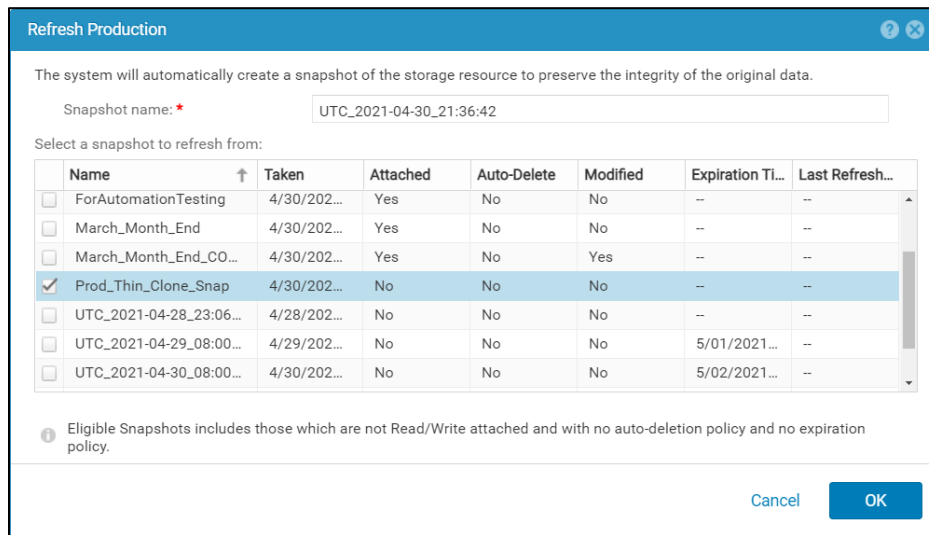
Refresh Production

The system will automatically create a snapshot of the storage resource to preserve the integrity of the original data.

Snapshot name: *
UTC_2021-04-30_21:36:42

Select a snapshot to refresh from:

| | Name | Taken | Attached | Auto-Delete | Modified | Expiration Ti... | Last Refresh... |
|---|---|---|---|---|---|---|---|
| | ForAutomationTesting | 4/30/202... | Yes | No | No | -- | -- |
| | March_Month_End | 4/30/202... | Yes | No | No | -- | -- |
| | March_Month_End_CO... | 4/30/202... | Yes | No | Yes | -- | -- |
| ✓ | Prod_Thin_Clone_Snap | 4/30/202... | No | No | No | -- | -- |
| | UTC_2021-04-28_23:06... | 4/28/202... | No | No | No | -- | -- |
| | UTC_2021-04-29_08:00... | 4/29/202... | No | No | No | 5/01/2021... | -- |
| | UTC_2021-04-30_08:00... | 4/30/202... | No | No | No | 5/02/2021... | -- |

Eligible Snapshots includes those which are not Read/Write attached and with no auto-deletion policy and no expiration policy.

Cancel
OK